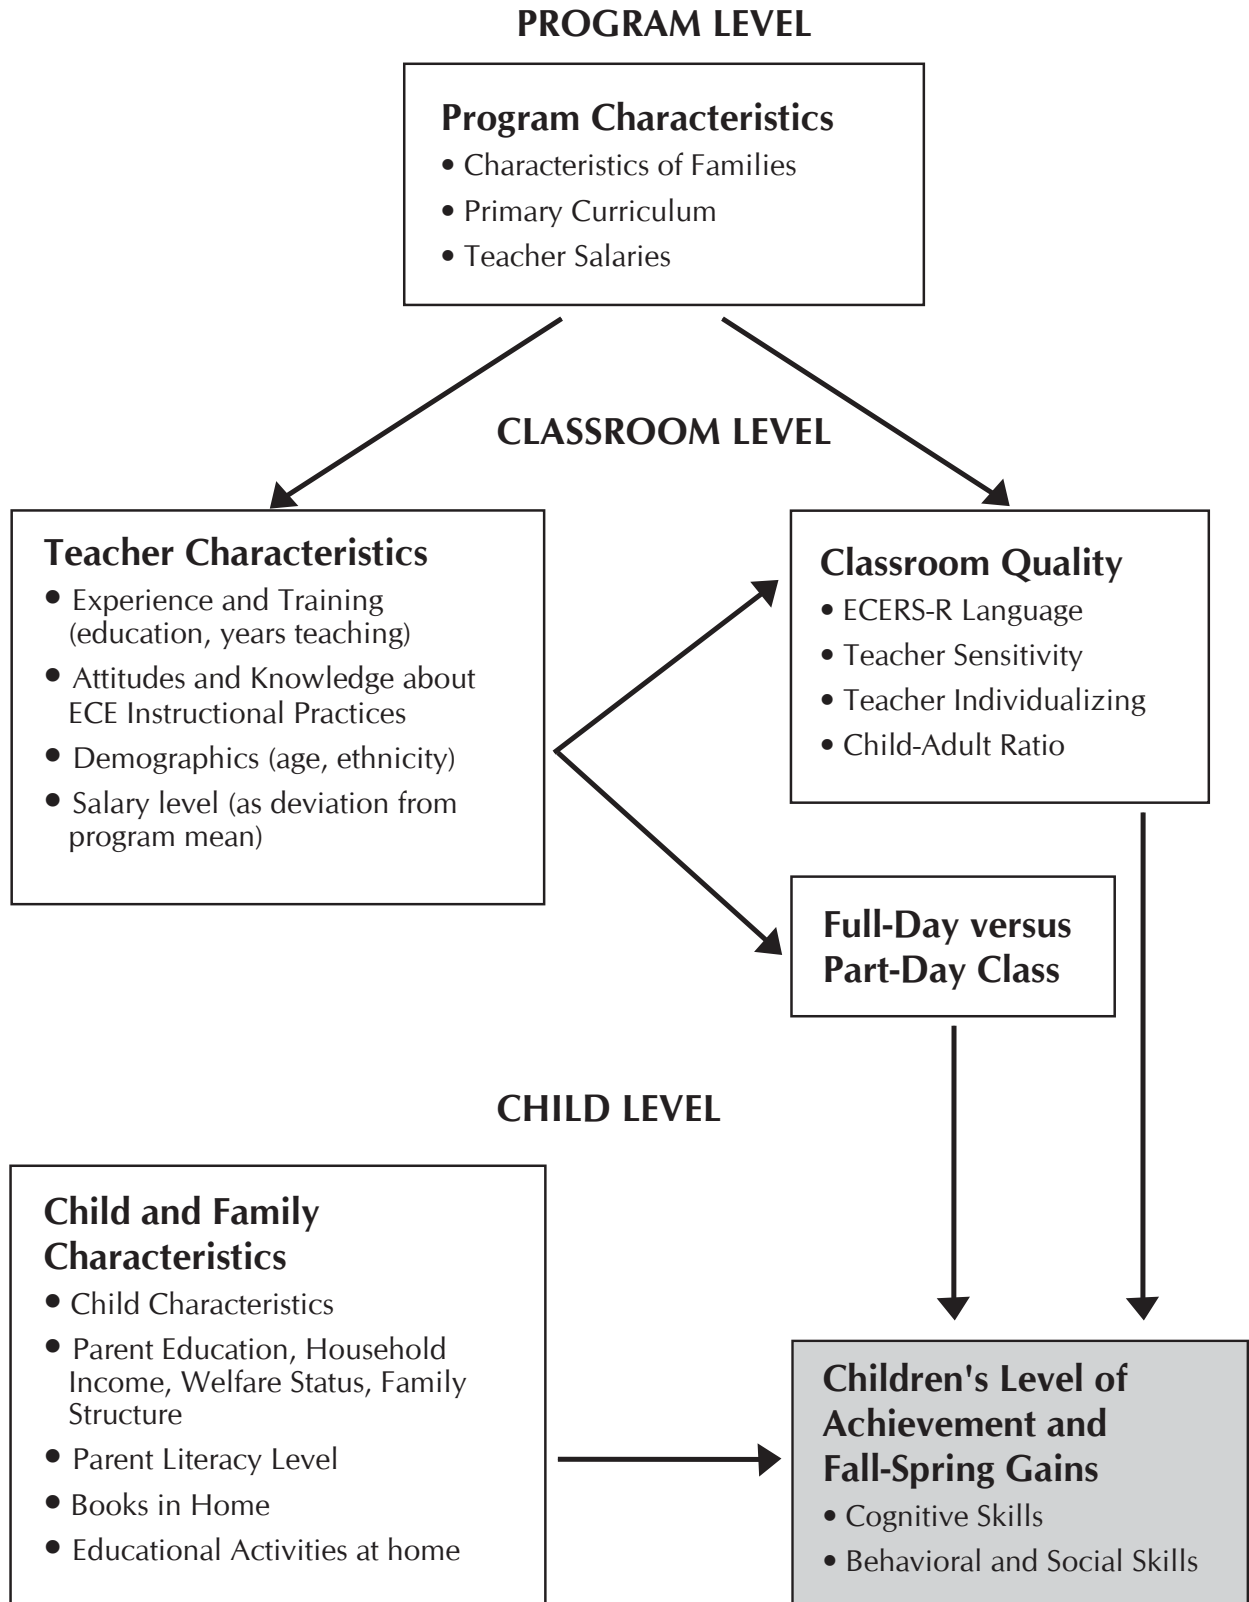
PROGRAM LEVEL

Program Characteristics
• Characteristics of Families
• Primary Curriculum
• Teacher Salaries

CLASSROOM LEVEL

Teacher Characteristics
• Experience and Training (education, years teaching)
• Attitudes and Knowledge about ECE Instructional Practices
• Demographics (age, ethnicity)
• Salary level (as deviation from program mean)

Classroom Quality
• ECERS-R Language
• Teacher Sensitivity
• Teacher Individualizing
• Child-Adult Ratio

Full-Day versus Part-Day Class

CHILD LEVEL

Child and Family Characteristics
• Child Characteristics
• Parent Education, Household Income, Welfare Status, Family Structure
• Parent Literacy Level
• Books in Home
• Educational Activities at home

Children's Level of Achievement and Fall-Spring Gains
• Cognitive Skills
• Behavioral and Social Skills